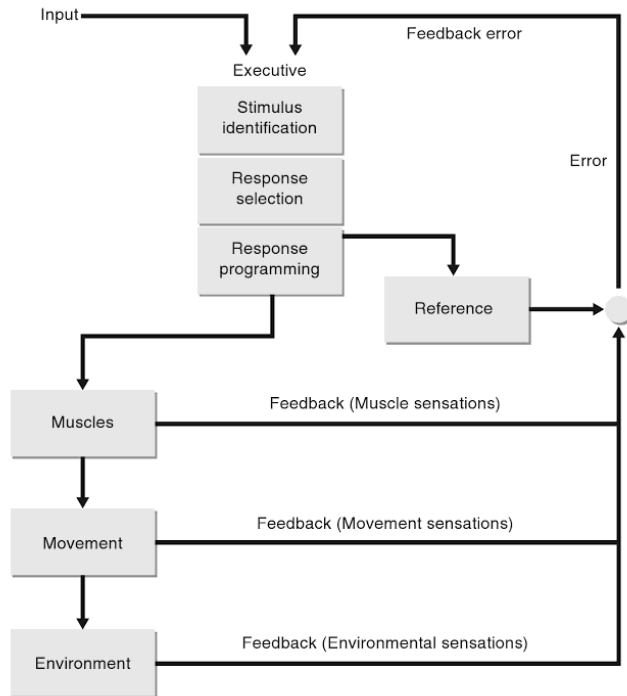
Input

Feedback error

Executive

Stimulus identification

Response selection

Response programming

Error

Reference

Muscles

Feedback (Muscle sensations)

Movement

Feedback (Movement sensations)

Environment

Feedback (Environmental sensations)